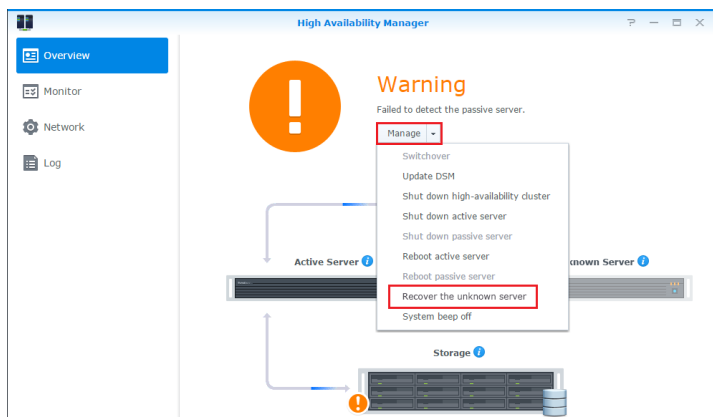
High Availability Manager

? — ☐ ✕

Overview

Monitor

Network

Log

!

Warning

Failed to detect the passive server.

Manage

Switchover

Update DSM

Shut down high-availability cluster

Shut down active server

Shut down passive server

Reboot active server

Reboot passive server

Recover the unknown server

System beep off

Active Server

known Server

Storage